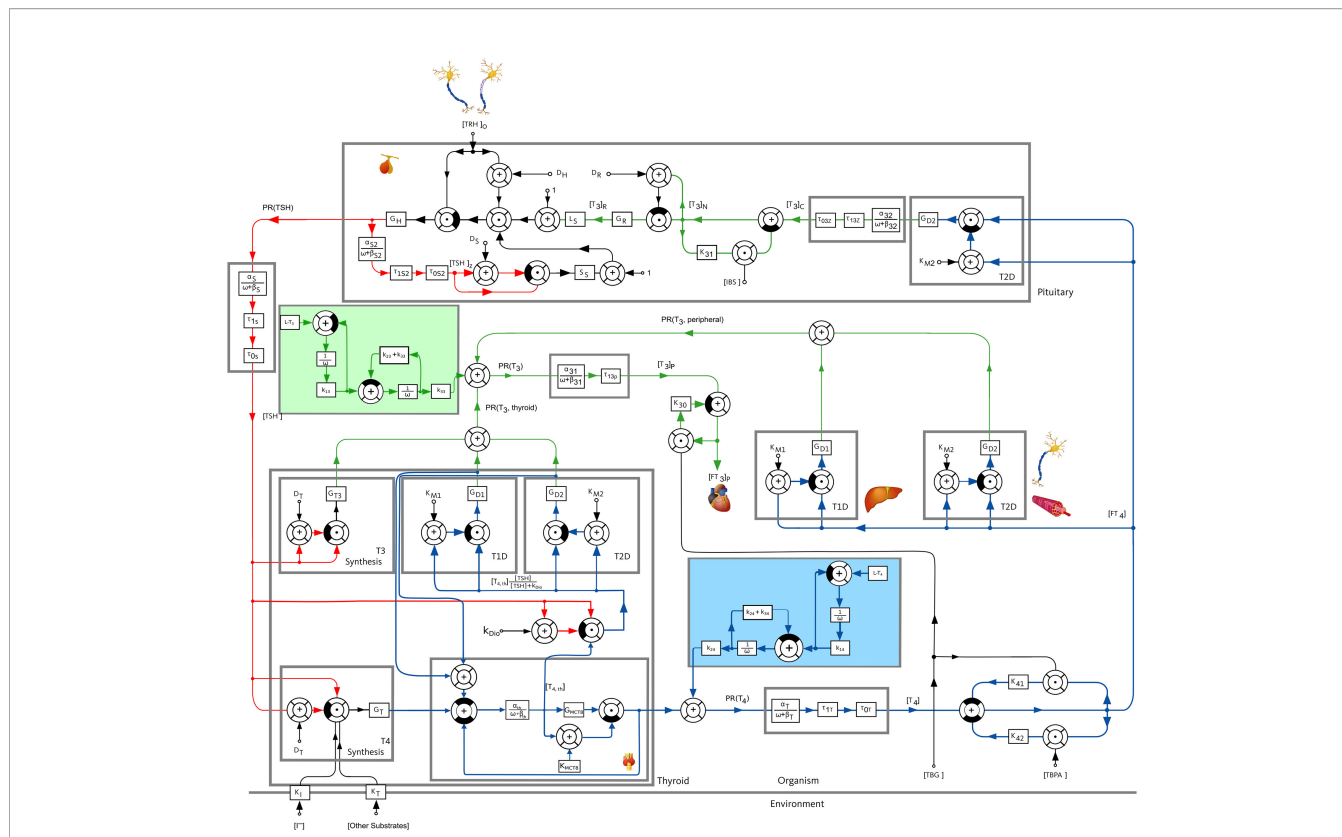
[TRH]$_O$

D$_H$

D$_R$

1

[T$_3$]$_R$

[T$_3$]$_N$

[T$_3$]$_C$

$\tau_{03Z}$

$\tau_{03Z}$

$\frac{\alpha_{32}}{\omega+\beta_{32}}$

G$_{D2}$

PR(TSH)

G$_H$

L$_S$

G$_R$

K$_{31}$

K$_{M2}$

T2D

$\frac{\alpha_{S2}}{\omega+\beta_{S2}}$

D$_S$

$\tau_{0S2}$

$\tau_{0S2}$

[TSH]$_Z$

S$_S$

1

[IBS]

Pituitary

$\frac{\alpha_S}{\omega+\beta_S}$

$\tau_{0S}$

$\tau_{0S}$

L-T$_3$

$\frac{1}{\omega}$

k$_{13}$

k$_{23}$ + k$_{32}$

$\frac{1}{\omega}$

k$_{31}$

PR(T$_3$, peripheral)

PR(T$_3$)

$\frac{\alpha_{31}}{\omega+\beta_{31}}$

$\tau_{03p}$

[T$_3$]$_P$

PR(T$_3$, thyroid)

K$_{30}$

[TSH]

[FT$_3$]$_P$

K$_{M1}$

G$_{D1}$

T1D

K$_{M2}$

G$_{D2}$

T2D

[FT$_4$]

D$_T$

G$_{T3}$

T3 Synthesis

K$_{M1}$

G$_{D1}$

T1D

G$_{D2}$

K$_{M2}$

T2D

[T$_{4,th}$]$\cdot\frac{[TSH]}{[TSH]+K_{Dio}}$

L-T$_4$

k$_{24}$ + k$_{54}$

$\frac{1}{\omega}$

k$_{24}$

$\frac{1}{\omega}$

k$_{14}$

K$_{Dio}$

[T$_{4,th}$]

G$_T$

$\frac{\alpha_{th}}{\omega+\beta_{th}}$

G$_{MCT8}$

PR(T$_4$)

$\frac{\alpha_T}{\omega+\beta_T}$

$\tau_{0T}$

$\tau_{0T}$

[T$_4$]

K$_{41}$

K$_{42}$

D$_T$

T4 Synthesis

K$_{MCT8}$

Thyroid

Organism

[TBG]

[TBPA]

K$_I$

K$_T$

Environment

[I$^-$]

[Other Substrates]